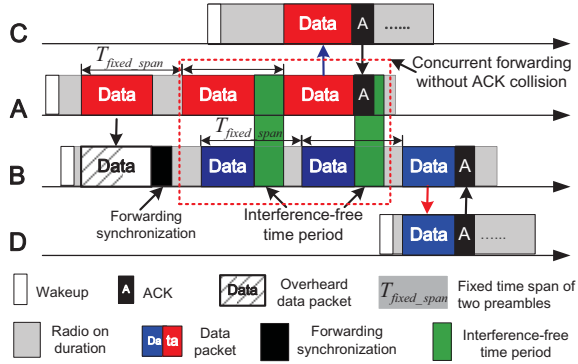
C
Data A ......
$T_{fixed\_span}$
Concurrent forwarding without ACK collision
A
Data Data Data A
$T_{fixed\_span}$
B
Data Data Data Data A
Forwarding synchronization
Interference-free time period
D
Data A ......

Wakeup
A ACK
Data Overheard data packet
$T_{fixed\_span}$ Fixed time span of two preambles
Radio on duration
Data Data packet
Forwarding synchronization
Interference-free time period